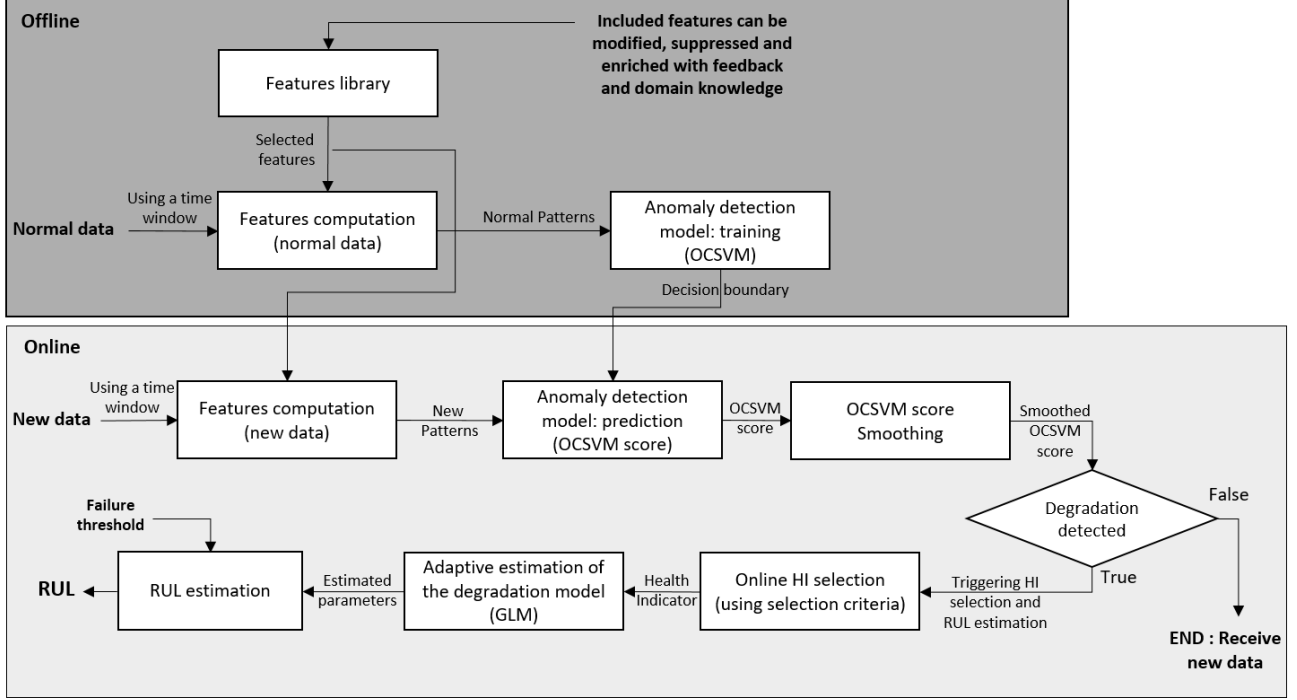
Offline

Included features can be modified, suppressed and enriched with feedback and domain knowledge

Features library

Selected features

Using a time window

Normal data

Features computation (normal data)

Normal Patterns

Anomaly detection model: training (OCSVM)

Decision boundary

Online

Using a time window

New data

Features computation (new data)

New Patterns

Anomaly detection model: prediction (OCSVM score)

OCSVM score

OCSVM score Smoothing

Smoothed OCSVM score

Degradation detected

False

True

END : Receive new data

Triggering HI selection and RUL estimation

Online HI selection (using selection criteria)

Health Indicator

Adaptive estimation of the degradation model (GLM)

Estimated parameters

RUL estimation

Failure threshold

RUL